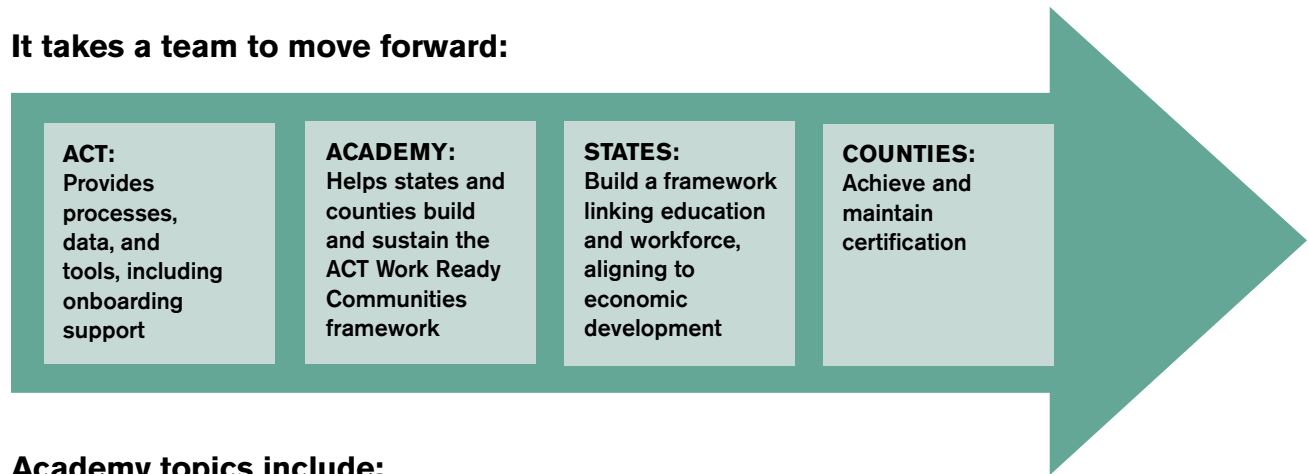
It takes a team to move forward:

ACT:
Provides processes, data, and tools, including onboarding support

ACADEMY:
Helps states and counties build and sustain the ACT Work Ready Communities framework

STATES:
Build a framework linking education and workforce, aligning to economic development

COUNTIES:
Achieve and maintain certification

Academy topics include: